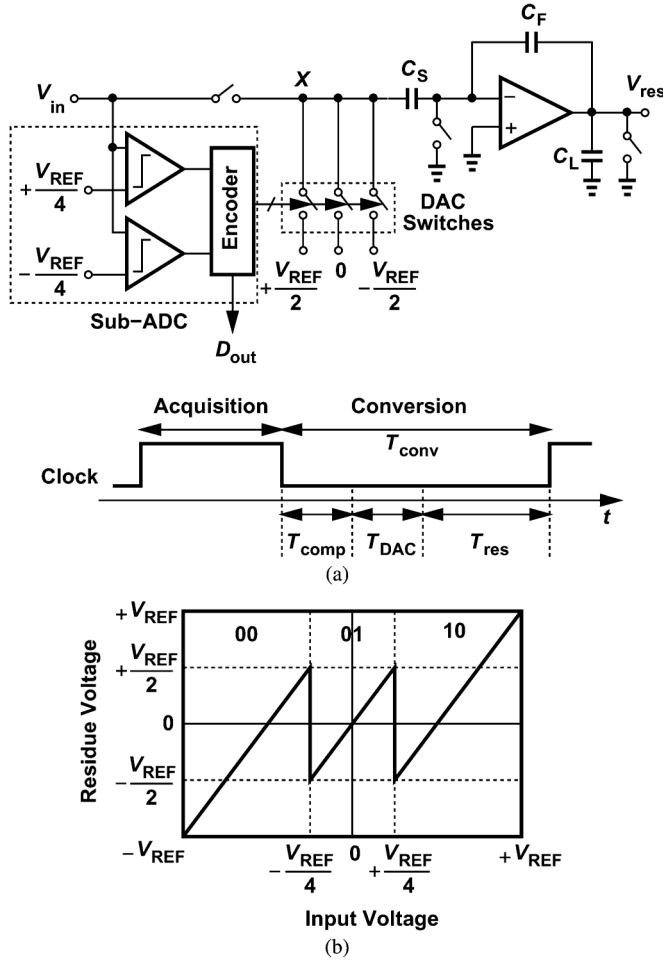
$V_{in}$

$X$

$C_S$

$C_F$

$V_{res}$

$C_L$

$+\frac{V_{REF}}{4}$

$-\frac{V_{REF}}{4}$

Encoder

DAC Switches

$+\frac{V_{REF}}{2}$ 0 $-\frac{V_{REF}}{2}$

Sub−ADC

$D_{out}$

Acquisition

Conversion

$T_{conv}$

Clock

$t$

$T_{comp}$ $T_{DAC}$ $T_{res}$

(a)

$+V_{REF}$

00 01 10

$+\frac{V_{REF}}{2}$

0

$-\frac{V_{REF}}{2}$

Residue Voltage

$-V_{REF}$ $-\frac{V_{REF}}{4}$ 0 $+\frac{V_{REF}}{4}$ $+V_{REF}$

Input Voltage

(b)